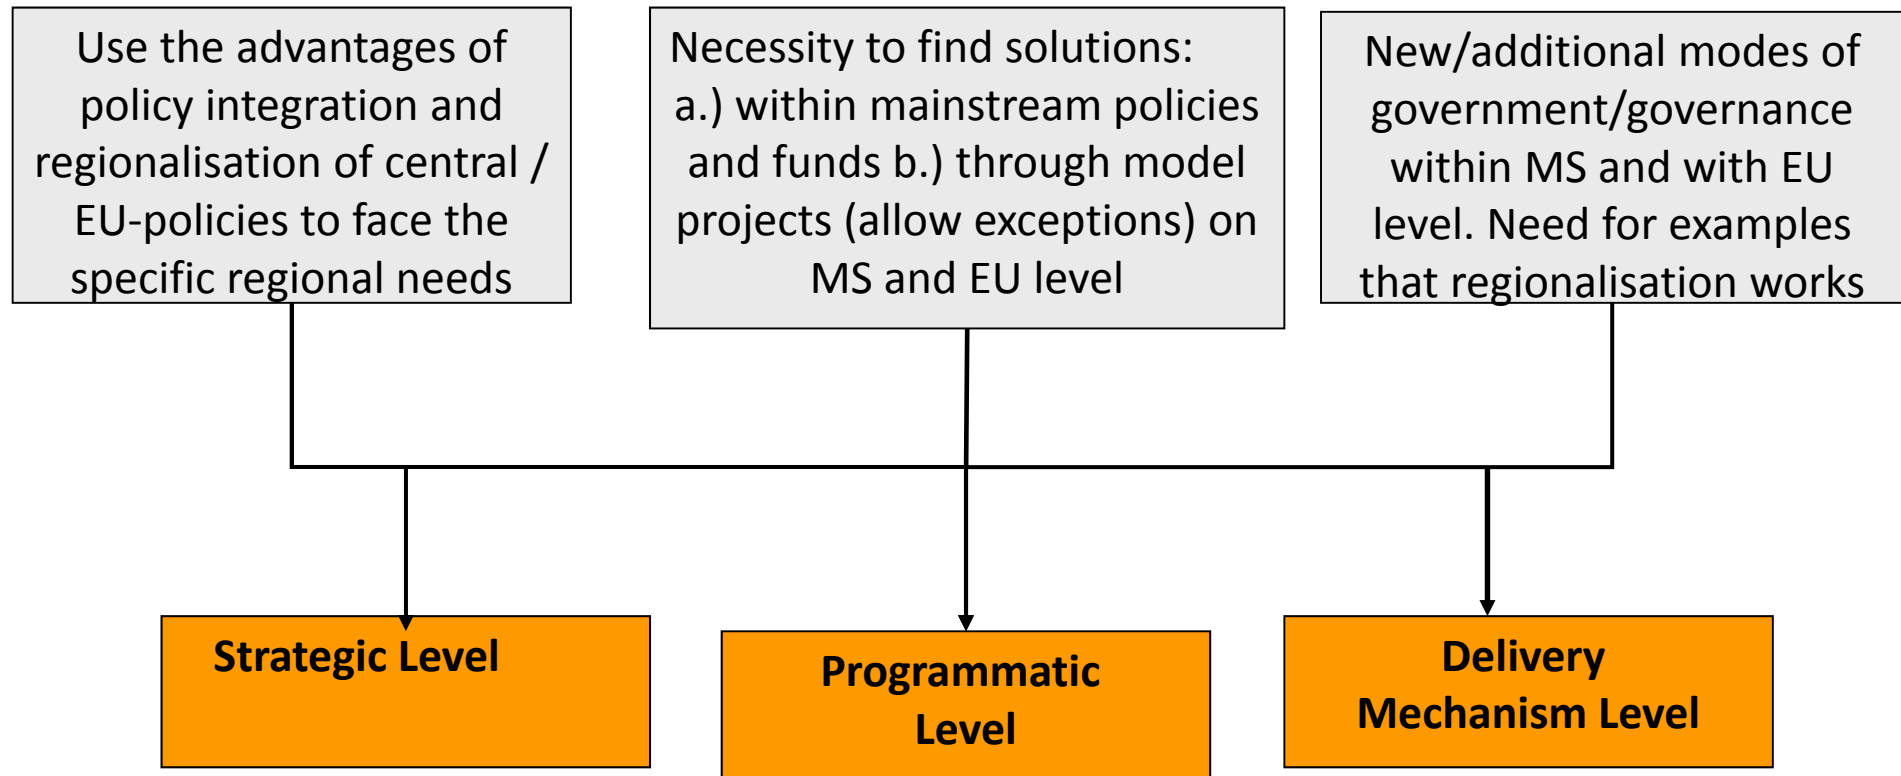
Use the advantages of policy integration and regionalisation of central / EU-policies to face the specific regional needs

Necessity to find solutions: a.) within mainstream policies and funds b.) through model projects (allow exceptions) on MS and EU level

New/additional modes of government/governance within MS and with EU level. Need for examples that regionalisation works

Strategic Level

Programmatic Level

Delivery Mechanism Level